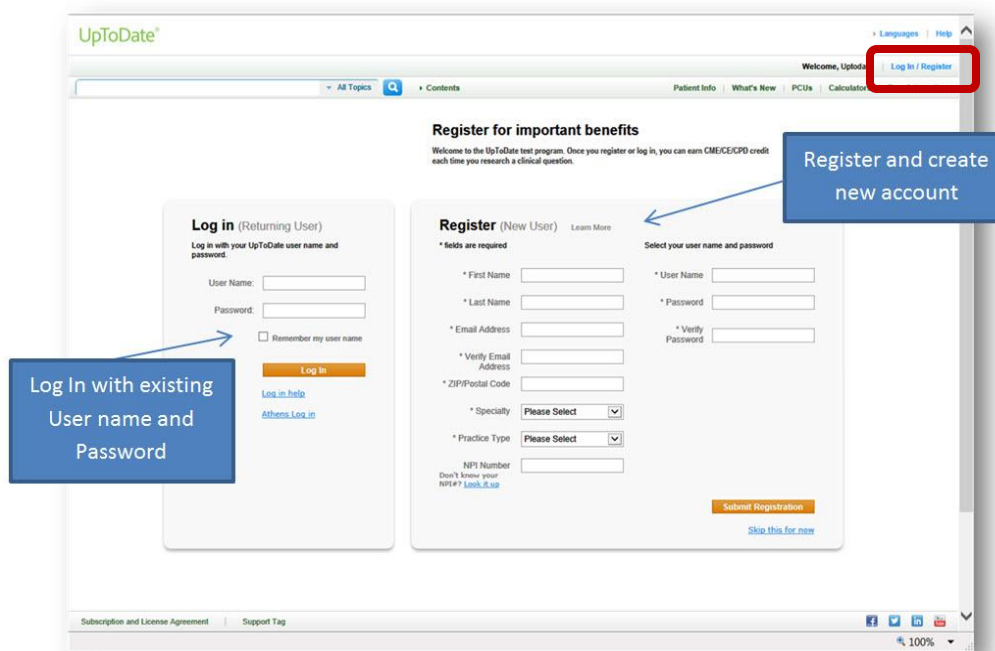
UpToDate®

› Languages | Help

Welcome, Uptoda | Log In / Register

All Topics

› Contents

Patient Info | What's New | PCUs | Calculator

Register for important benefits

Welcome to the UpToDate test program. Once you register or log in, you can earn CME/CE/CPD credit each time you research a clinical question.

Register and create new account

Log in (Returning User)

Log in with your UpToDate user name and password.

User Name:

Password:

Remember my user name

Log In

Log in help

Athens Log in

Log In with existing User name and Password

Register (New User) Learn More

* fields are required

* First Name

* Last Name

* Email Address

* Verify Email Address

* ZIP/Postal Code

* Specialty Please Select

* Practice Type Please Select

NPI Number

Don't know your NPI#? Look it up

Select your user name and password

* User Name

* Password

* Verify Password

Submit Registration

Skip this for now

Subscription and License Agreement | Support Tag

100%